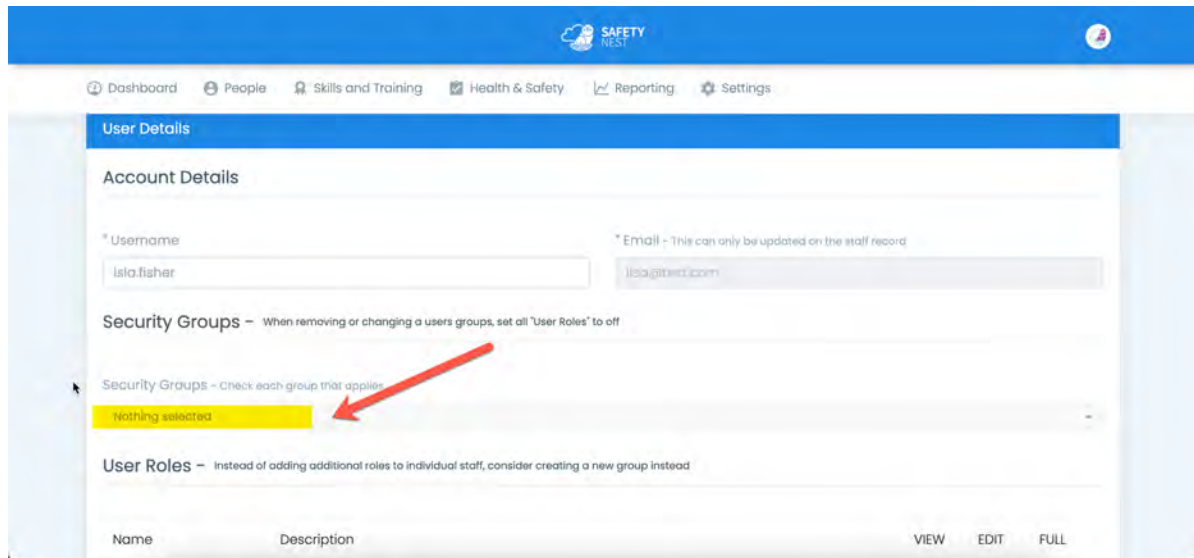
SAFETY NEST

Dashboard People Skills and Training Health & Safety Reporting Settings

User Details

Account Details

* Username

isla.fisher

* Email - This can only be updated on the staff record

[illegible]

Security Groups – When removing or changing a users groups, set all "User Roles" to off

Security Groups - Check each group that applies

Nothing selected

User Roles – Instead of adding additional roles to individual staff, consider creating a new group instead

| Name | Description | VIEW | EDIT | FULL |
|---|---|---|---|---|